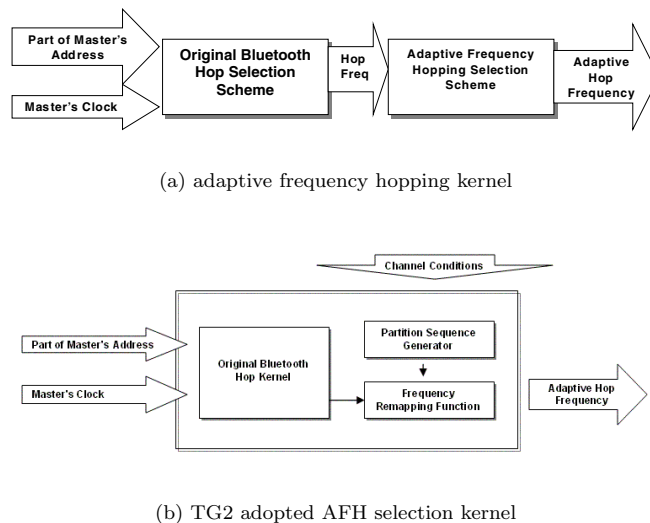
Part of Master's Address

Master's Clock

Original Bluetooth Hop Selection Scheme

Hop Freq

Adaptive Frequency Hopping Selection Scheme

Adaptive Hop Frequency

(a) adaptive frequency hopping kernel

Channel Conditions

Part of Master's Address

Master's Clock

Original Bluetooth Hop Kernel

Partition Sequence Generator

Frequency Remapping Function

Adaptive Hop Frequency

(b) TG2 adopted AFH selection kernel